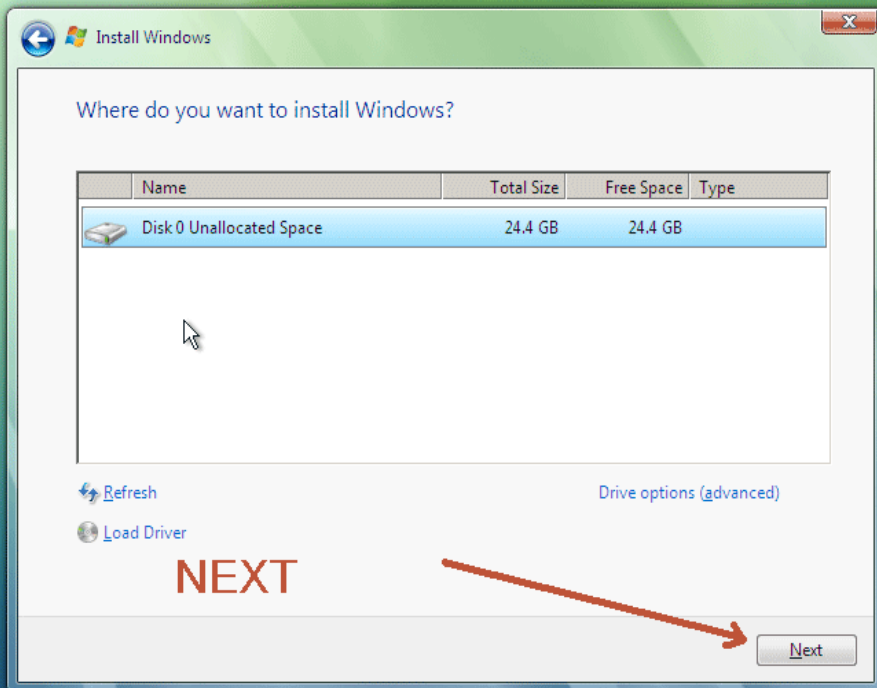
Install Windows

Where do you want to install Windows?

| Name | Total Size | Free Space | Type |
|---|---|---|---|
| Disk 0 Unallocated Space | 24.4 GB | 24.4 GB | |

Refresh

Drive options (advanced)

Load Driver

NEXT

Next